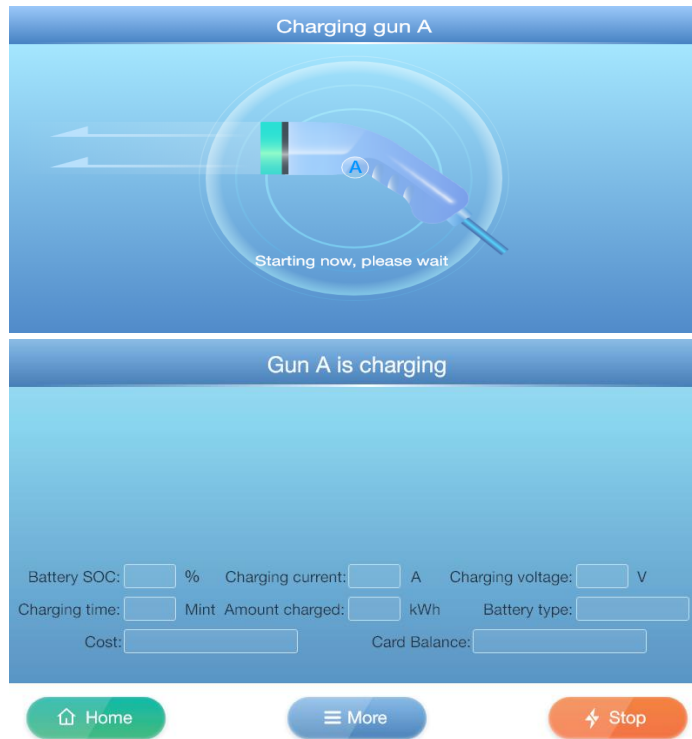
Charging gun A

A

Starting now, please wait

Gun A is charging

Battery SOC: %
Charging current: A
Charging voltage: V
Charging time: Mint
Amount charged: kWh
Battery type:
Cost:
Card Balance:

Home
More
Stop